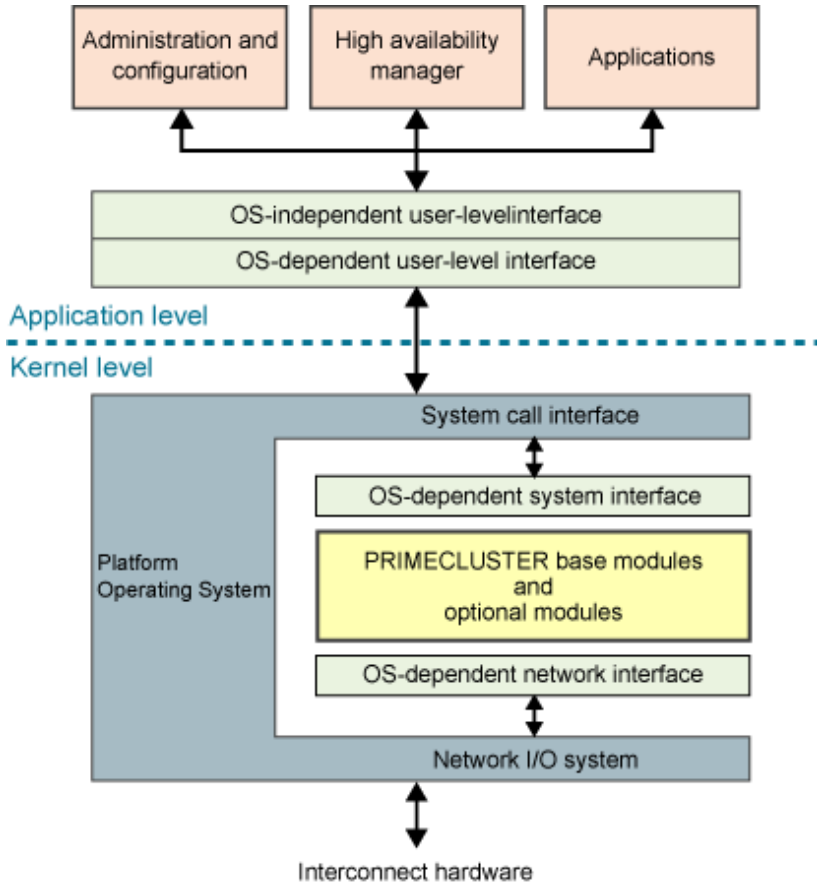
Administration and configuration

High availability manager

Applications

OS-independent user-levelinterface

OS-dependent user-level interface

Application level

Kernel level

System call interface

OS-dependent system interface

Platform Operating System

PRIMECLUSTER base modules and optional modules

OS-dependent network interface

Network I/O system

Interconnect hardware